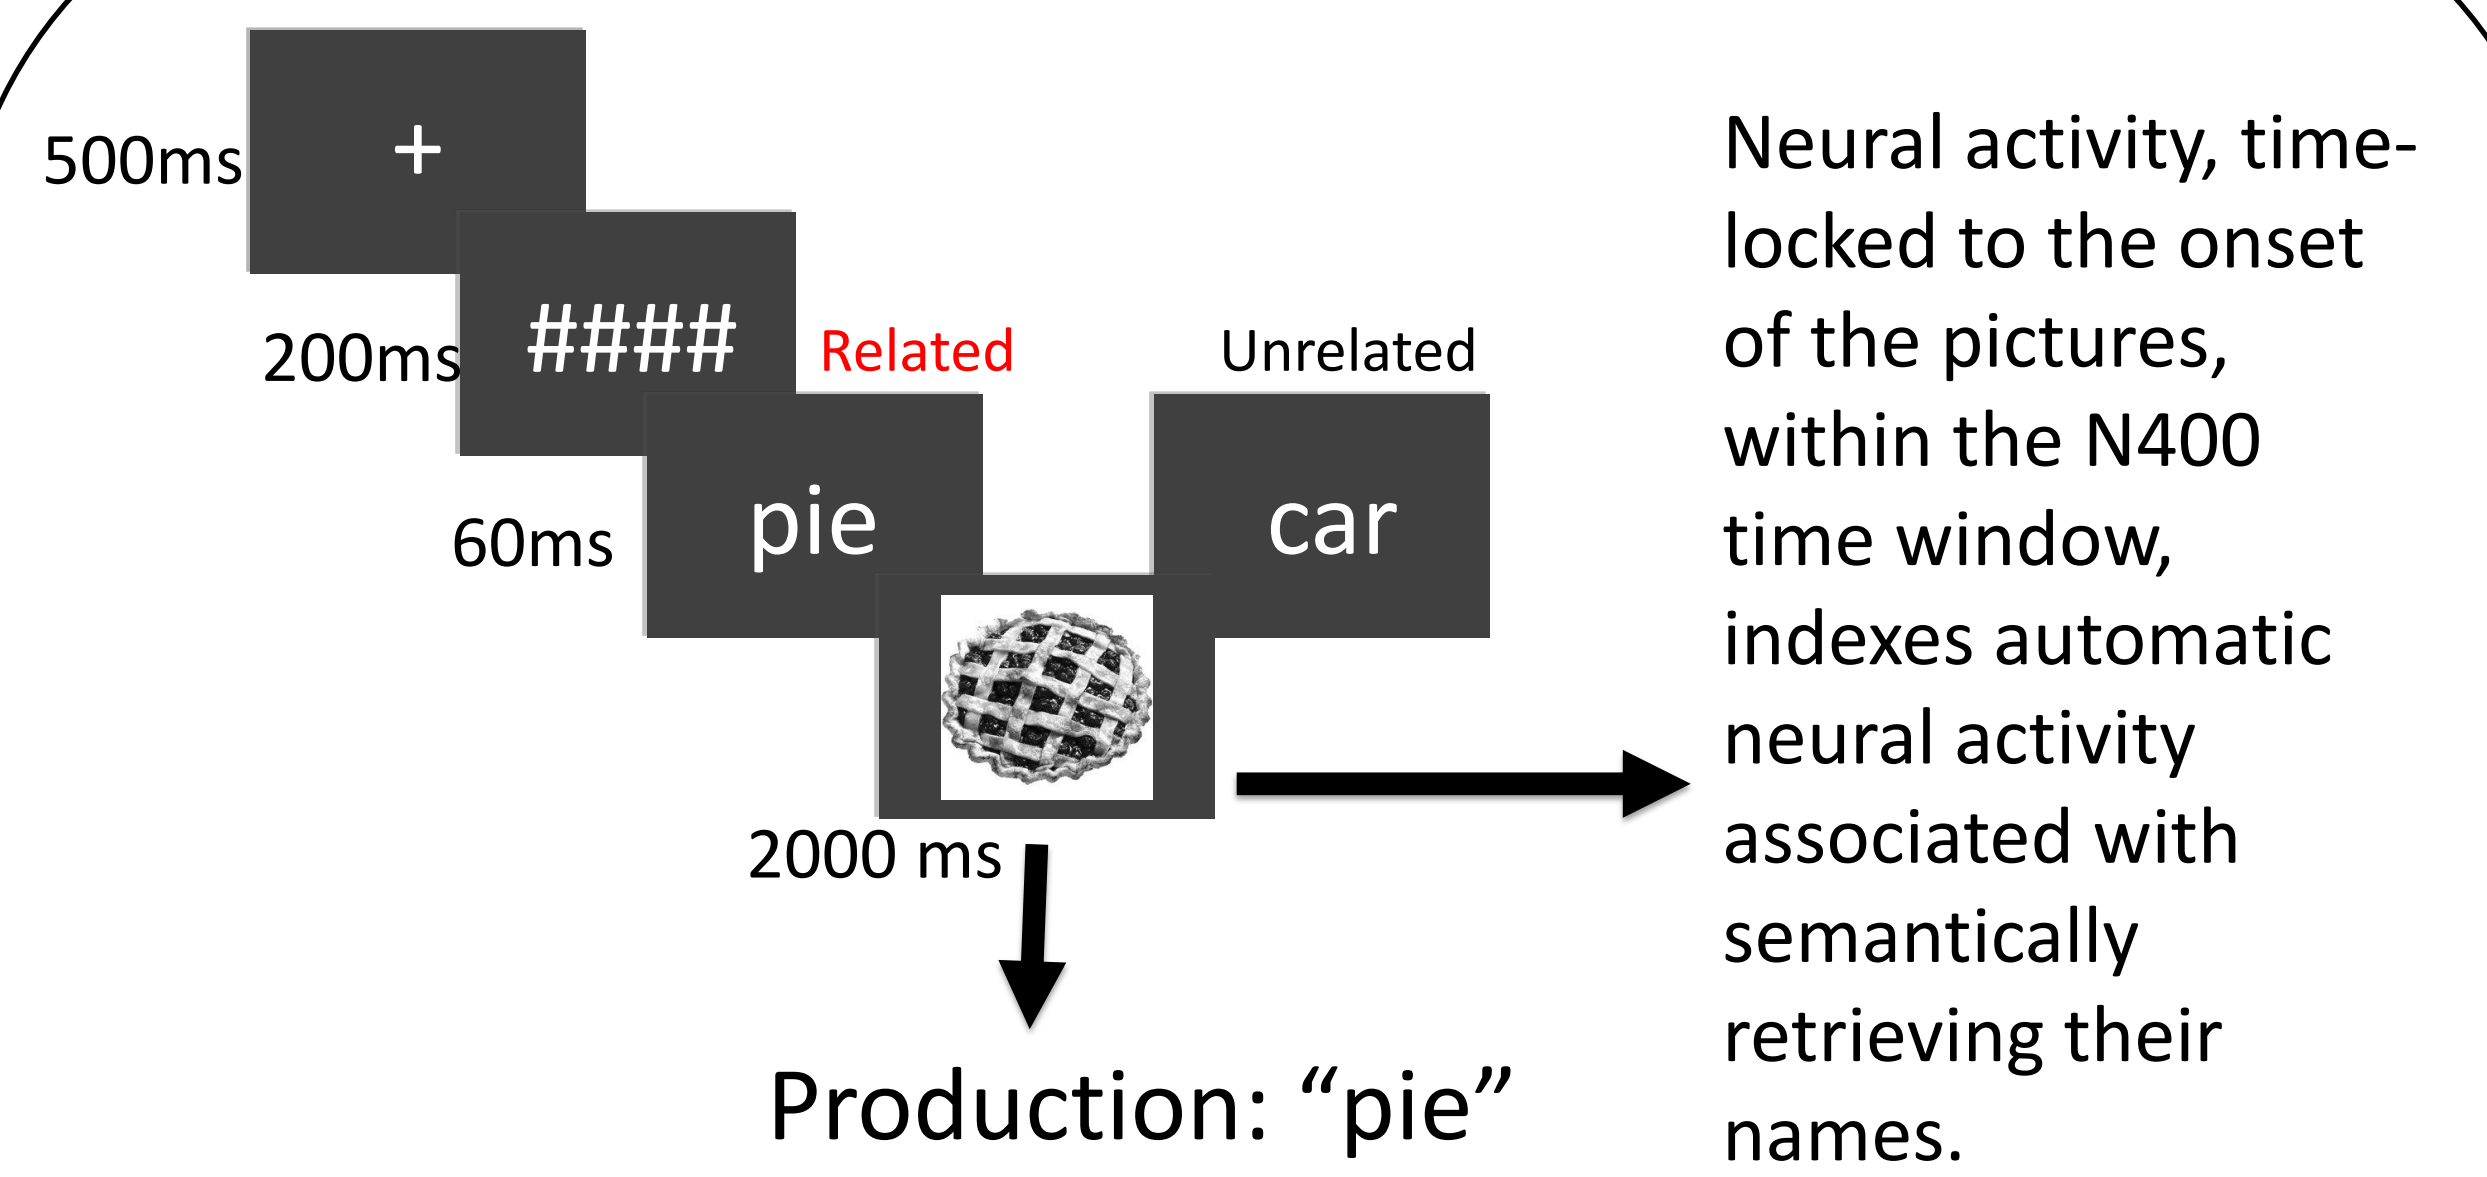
500ms +

200ms #####

Related

Unrelated

60ms pie

car

2000 ms

Production: “pie”

Neural activity, time-locked to the onset of the pictures, within the N400 time window, indexes automatic neural activity associated with semantically retrieving their names.